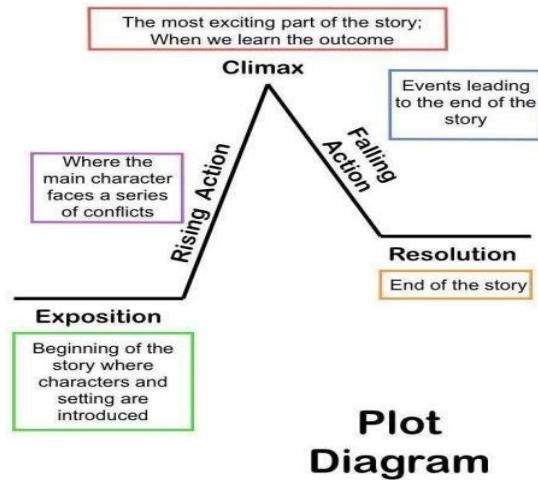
The most exciting part of the story;
When we learn the outcome

Climax

Events leading to the end of the story

Where the main character faces a series of conflicts

Rising Action

Falling Action

Resolution

End of the story

Exposition

Beginning of the story where characters and setting are introduced

Plot Diagram